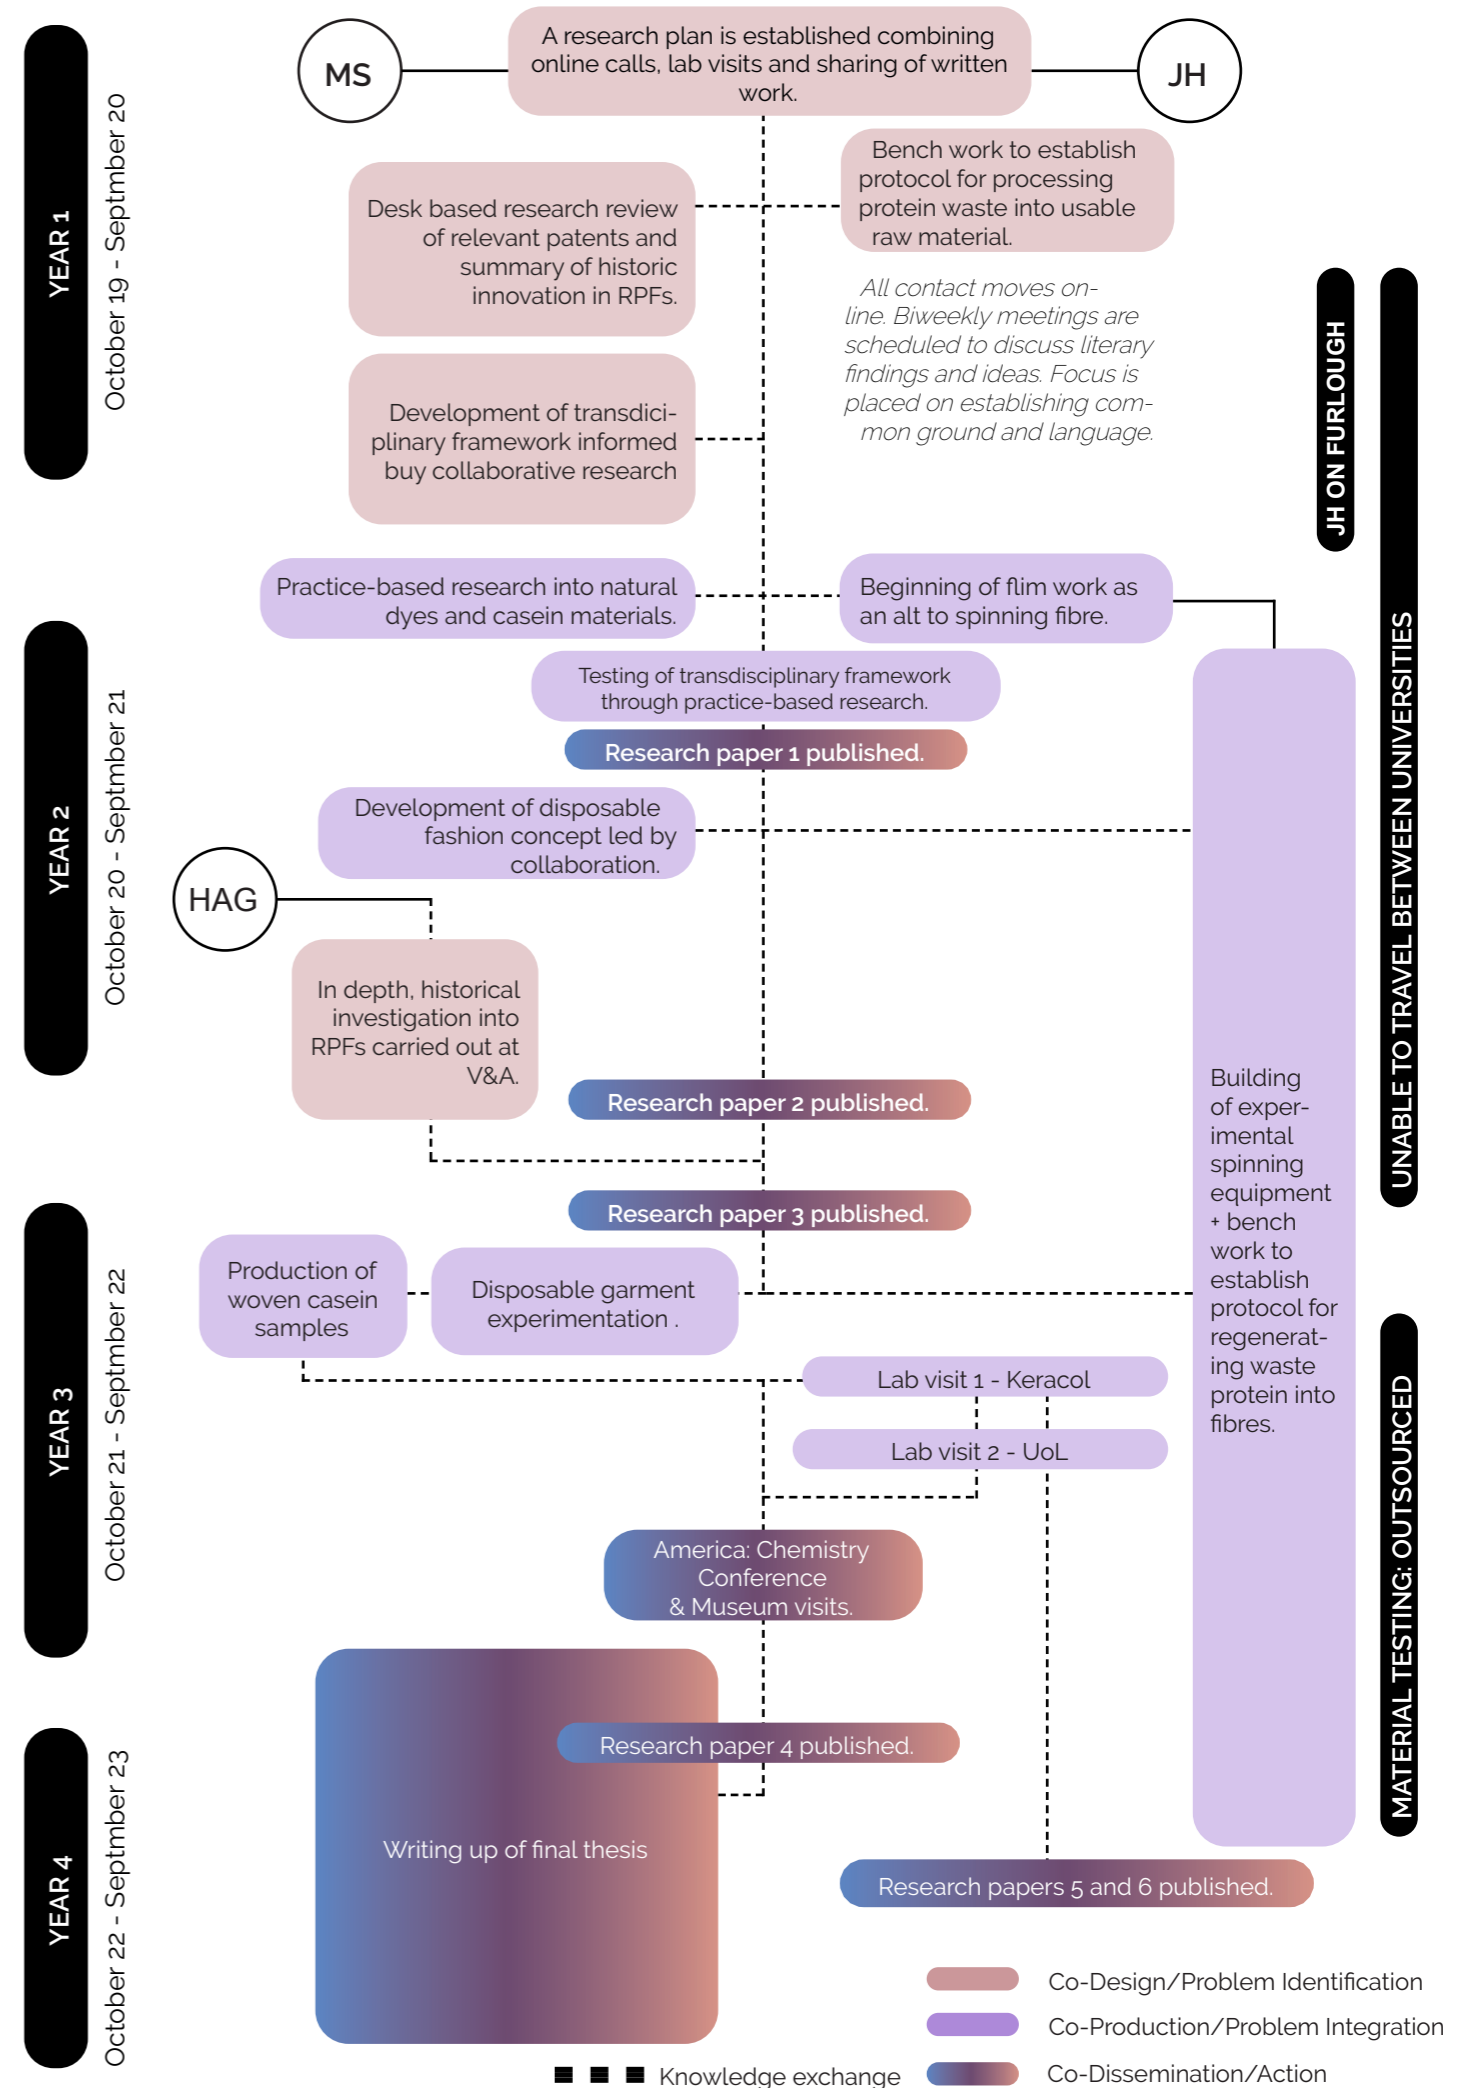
YEAR 1
October 19 - Septmber 20

MS

A research plan is established combining online calls, lab visits and sharing of written work.

JH

Desk based research review of relevant patents and summary of historic innovation in RPFs.

Bench work to establish protocol for processing protein waste into usable raw material.

All contact moves on-line. Biweekly meetings are scheduled to discuss literary findings and ideas. Focus is placed on establishing common ground and language.

Development of transdisciplinary framework informed buy collaborative research

JH ON FURLOUGH

UNABLE TO TRAVEL BETWEEN UNIVERSITIES

Practice-based research into natural dyes and casein materials.

Beginning of flim work as an alt to spinning fibre.

YEAR 2
October 20 - Septmber 21

Testing of transdisciplinary framework through practice-based research.

Research paper 1 published.

Development of disposable fashion concept led by collaboration.

HAG

In depth, historical investigation into RPFs carried out at V&A.

Research paper 2 published.

Building of experimental spinning equipment + bench work to establish protocol for regenerating waste protein into fibres.

YEAR 3
October 21 - Septmber 22

Research paper 3 published.

Production of woven casein samples

Disposable garment experimentation .

Lab visit 1 - Keracol

Lab visit 2 - UoL

MATERIAL TESTING: OUTSOURCED

America: Chemistry Conference & Museum visits.

YEAR 4
October 22 - Septmber 23

Research paper 4 published.

Writing up of final thesis

Research papers 5 and 6 published.

Co-Design/Problem Identification
Co-Production/Problem Integration
Knowledge exchange
Co-Dissemination/Action